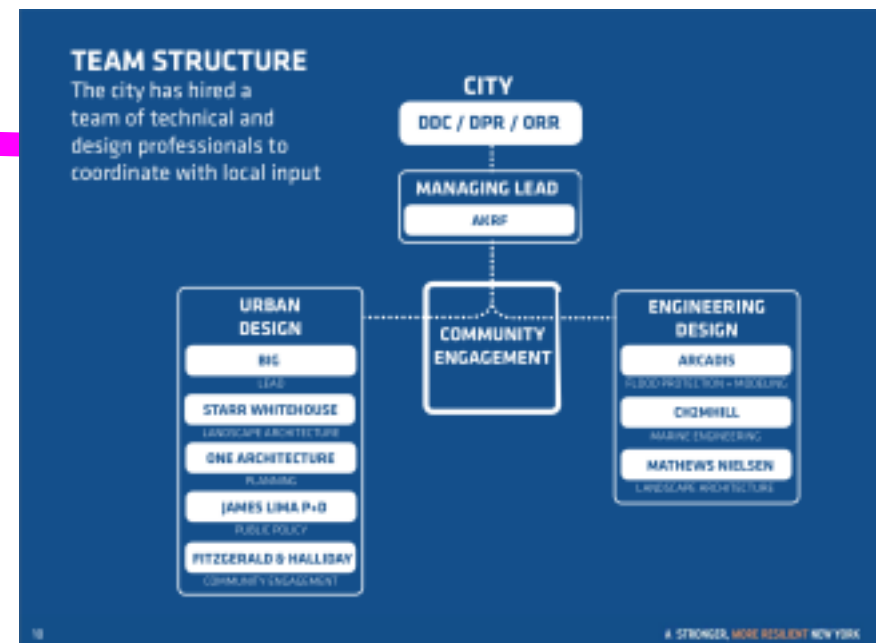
TEAM STRUCTURE
The city has hired a team of technical and design professionals to coordinate with local input

CITY
DDC / DPR / ORR

MANAGING LEAD
AKRF

URBAN DESIGN
BIG
LEAD
STARR WHITEHOUSE
LANDSCAPE ARCHITECTURE
ONE ARCHITECTURE
PLANNING
JAMES LIMA P+D
PUBLIC POLICY
FITZGERALD & HALLIDAY
COMMUNITY ENGAGEMENT

COMMUNITY ENGAGEMENT

ENGINEERING DESIGN
ARCADIS
FLOOD PROTECTION + MODELING
CH2MHILL
MARINE ENGINEERING
MATHEWS NIELSEN
LANDSCAPE ARCHITECTURE

10

A STRONGER, MORE RESILIENT NEW YORK